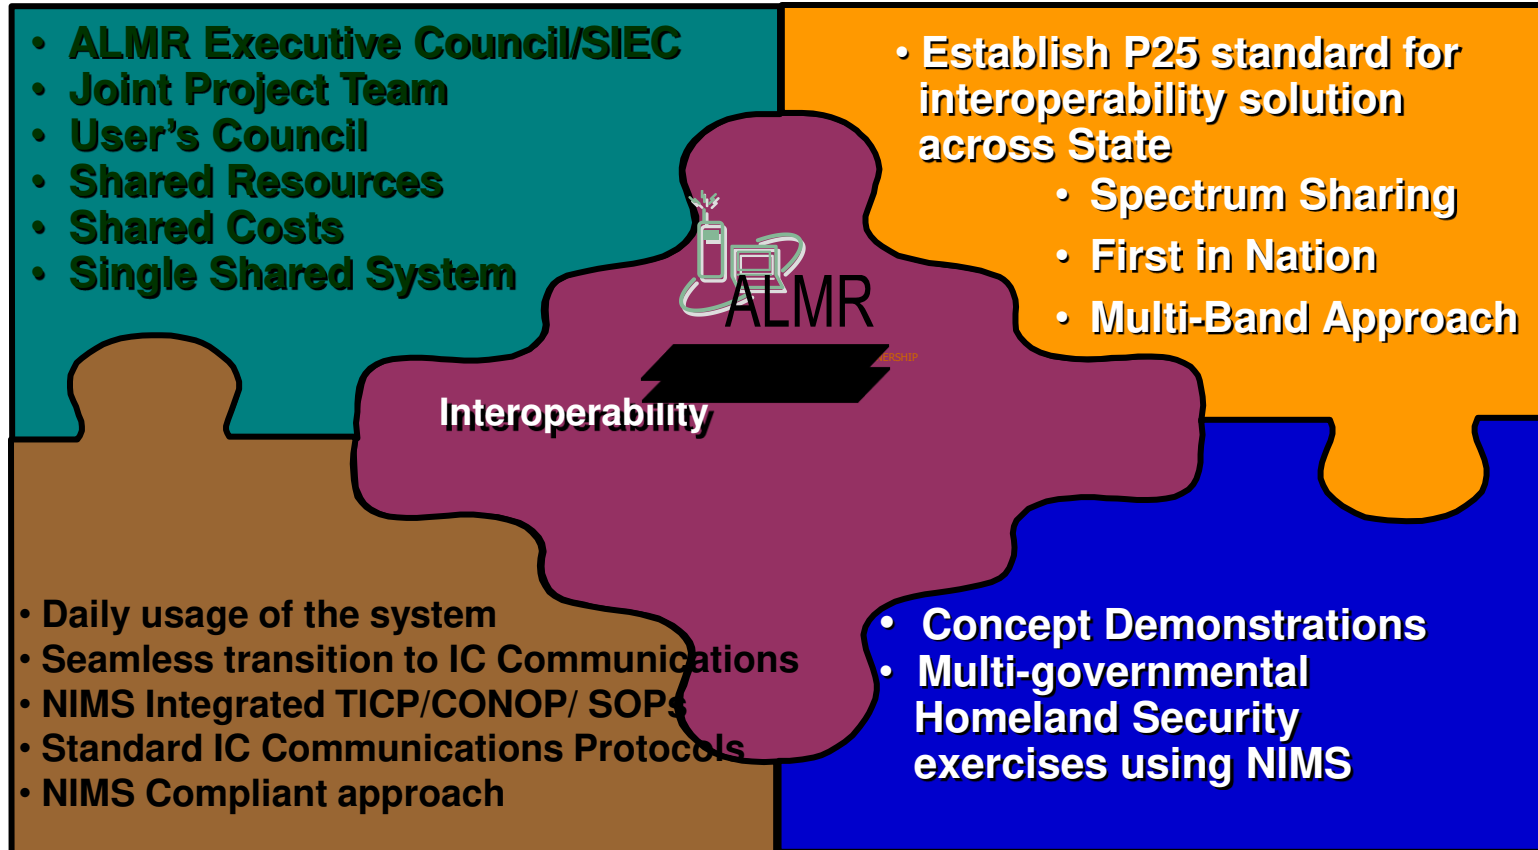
• ALMR Executive Council/SIEC
• Joint Project Team
• User's Council
• Shared Resources
• Shared Costs
• Single Shared System

• Establish P25 standard for interoperability solution across State
• Spectrum Sharing
• First in Nation
• Multi-Band Approach

ALMR
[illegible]ERSHIP

Interoperability

• Daily usage of the system
• Seamless transition to IC Communications
• NIMS Integrated TICP/CONOP/ SOPs
• Standard IC Communications Protocols
• NIMS Compliant approach

• Concept Demonstrations
• Multi-governmental Homeland Security exercises using NIMS